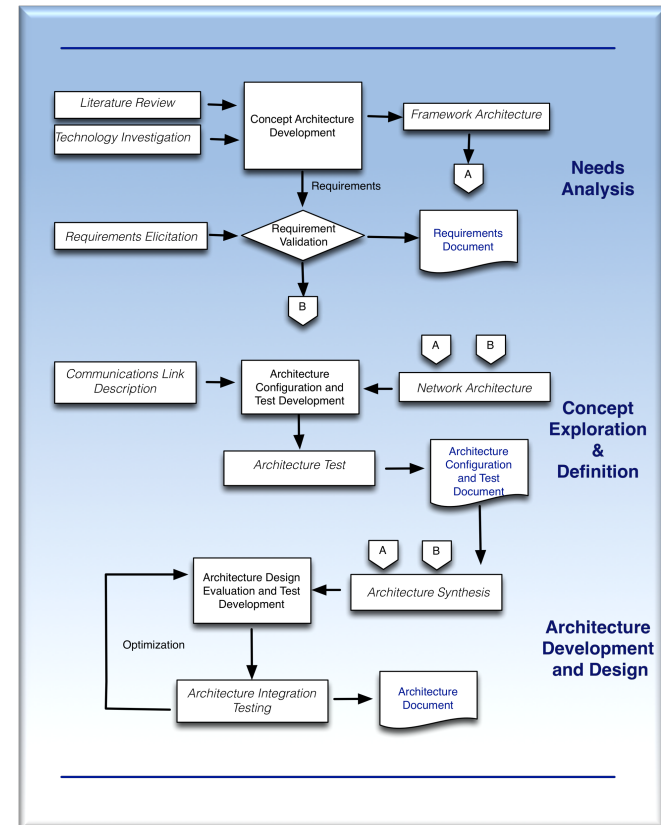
Literature Review

Technology Investigation

Concept Architecture Development

Framework Architecture

A

Needs Analysis

Requirements

Requirements Elicitation

Requirement Validation

Requirements Document

B

A

B

Communications Link Description

Architecture Configuration and Test Development

Network Architecture

Concept Exploration & Definition

Architecture Test

Architecture Configuration and Test Document

A

B

Architecture Design Evaluation and Test Development

Architecture Synthesis

Optimization

Architecture Development and Design

Architecture Integration Testing

Architecture Document